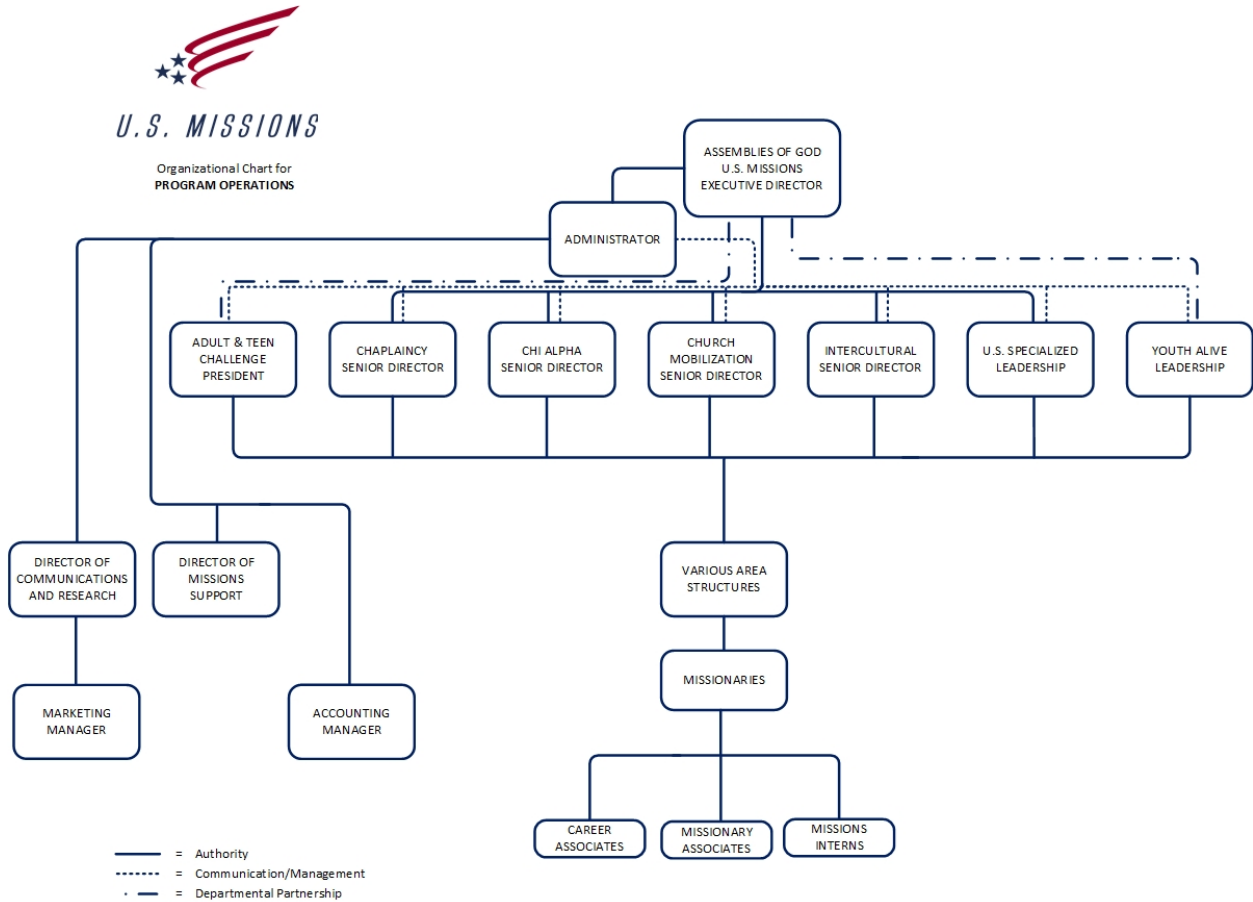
U.S. MISSIONS

Organizational Chart for
PROGRAM OPERATIONS

ASSEMBLIES OF GOD U.S. MISSIONS EXECUTIVE DIRECTOR

ADMINISTRATOR

ADULT & TEEN CHALLENGE PRESIDENT

CHAPLAINCY SENIOR DIRECTOR

CHI ALPHA SENIOR DIRECTOR

CHURCH MOBILIZATION SENIOR DIRECTOR

INTERCULTURAL SENIOR DIRECTOR

U.S. SPECIALIZED LEADERSHIP

YOUTH ALIVE LEADERSHIP

DIRECTOR OF COMMUNICATIONS AND RESEARCH

DIRECTOR OF MISSIONS SUPPORT

VARIOUS AREA STRUCTURES

MISSIONARIES

MARKETING MANAGER

ACCOUNTING MANAGER

CAREER ASSOCIATES

MISSIONARY ASSOCIATES

MISSIONS INTERNS

= Authority
= Communication/Management
= Departmental Partnership